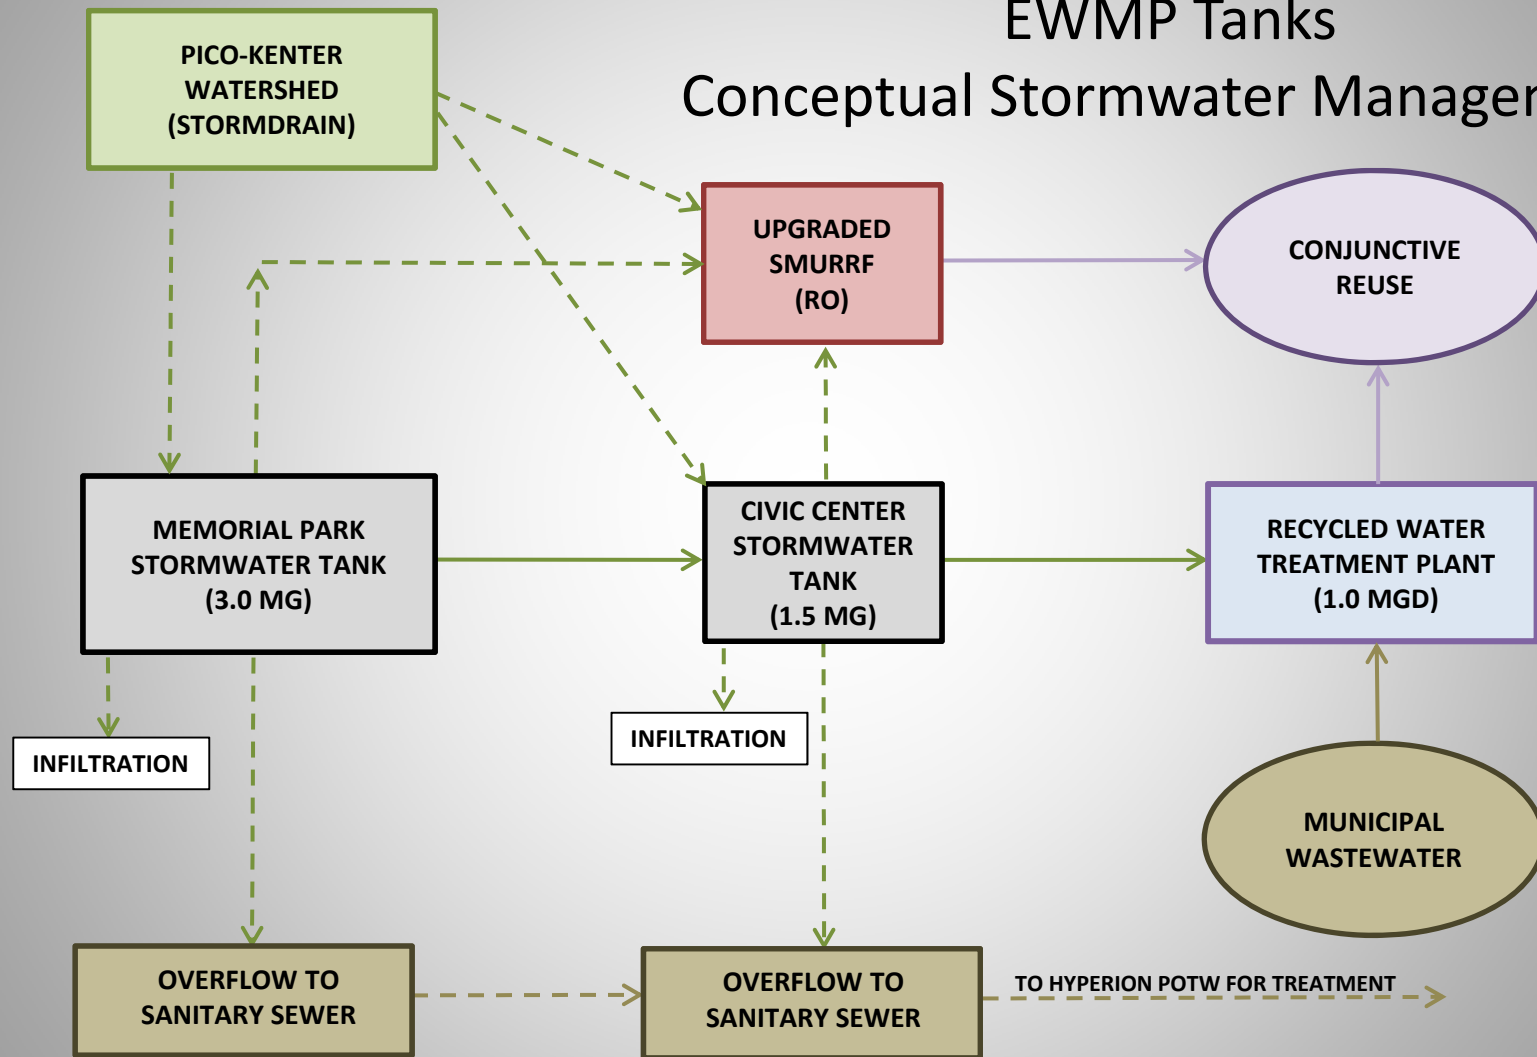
EWMP Tanks
Conceptual Stormwater Manager

PICO-KENTER WATERSHED (STORMDRAIN)

UPGRADED SMURRF (RO)

CONJUNCTIVE REUSE

MEMORIAL PARK STORMWATER TANK (3.0 MG)

CIVIC CENTER STORMWATER TANK (1.5 MG)

RECYCLED WATER TREATMENT PLANT (1.0 MGD)

INFILTRATION

INFILTRATION

MUNICIPAL WASTEWATER

OVERFLOW TO SANITARY SEWER

OVERFLOW TO SANITARY SEWER

TO HYPERION POTW FOR TREATMENT